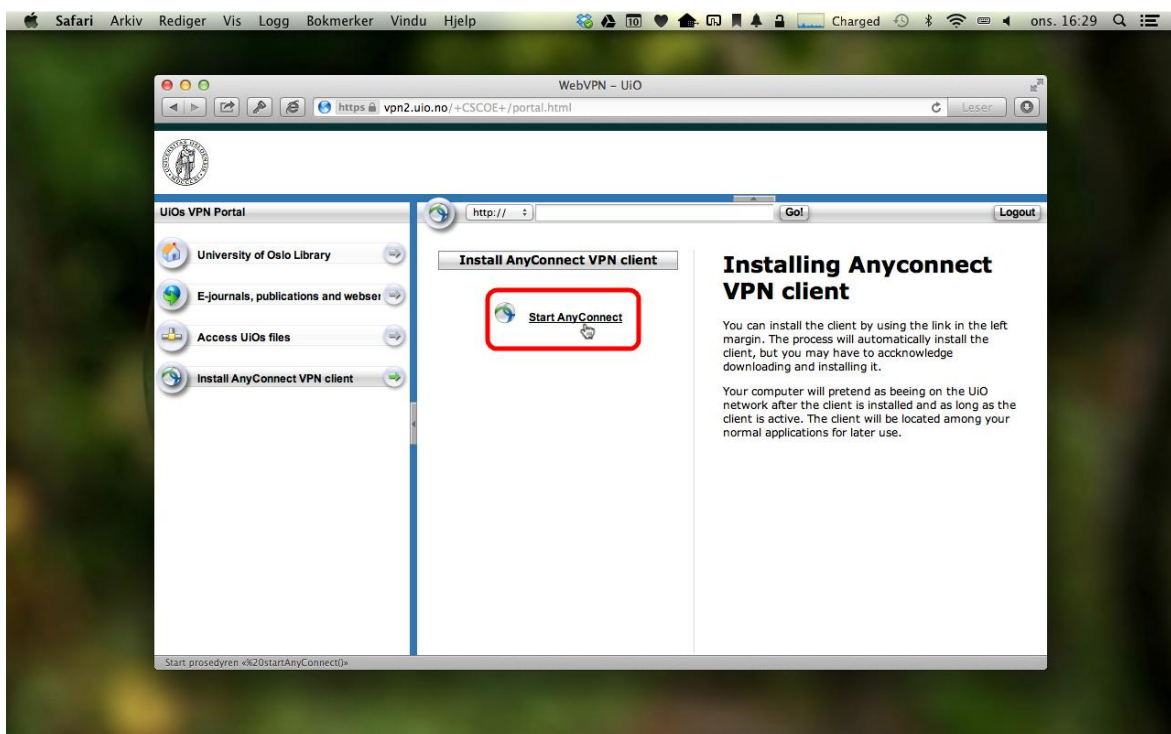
Safari Arkiv Rediger Vis Logg Bokmerker Vindu Hjelp

Charged ons. 16:29

WebVPN – UiO

https vpn2.uio.no/+CSCOE+/portal.html

Leser

UiOs VPN Portal

http://

Go!

Logout

University of Oslo Library

E-journals, publications and webser

Access UiOs files

Install AnyConnect VPN client

Install AnyConnect VPN client

Start AnyConnect

Installing Anyconnect VPN client

You can install the client by using the link in the left margin. The process will automatically install the client, but you may have to accknowledge downloading and installing it.

Your computer will pretend as beeing on the UiO network after the client is installed and as long as the client is active. The client will be located among your normal applications for later use.

Start prosedyren «%20startAnyConnect()»